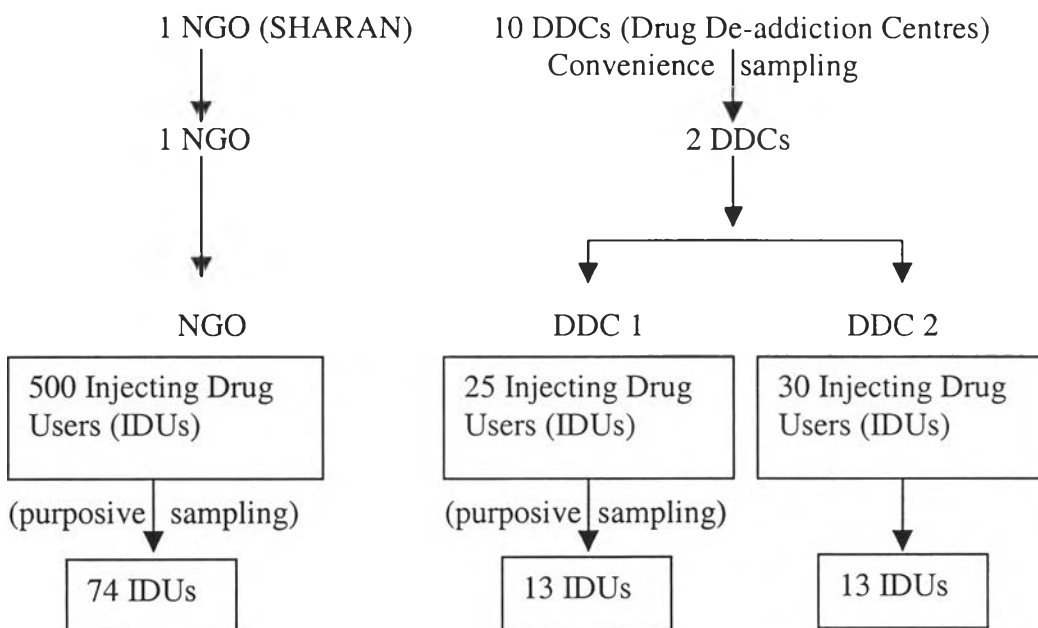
1 NGO (SHARAN)

1 NGO

NGO

500 Injecting Drug Users (IDUs)

(purposive sampling)

74 IDUs

10 DDCs (Drug De-addiction Centres)
Convenience sampling

2 DDCs

DDC 1

25 Injecting Drug Users (IDUs)

(purposive sampling)

13 IDUs

DDC 2

30 Injecting Drug Users (IDUs)

13 IDUs